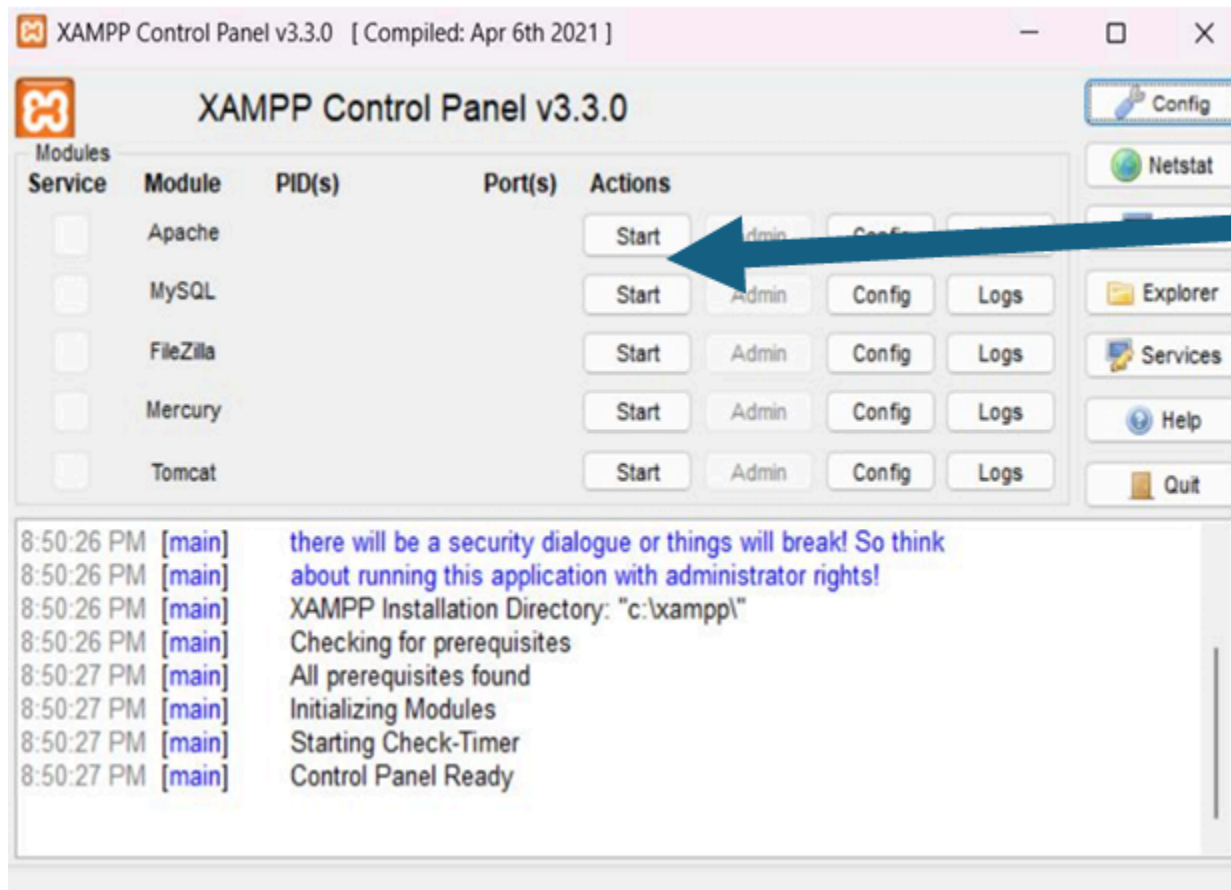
XAMPP Control Panel v3.3.0 [ Compiled: Apr 6th 2021 ]

XAMPP Control Panel v3.3.0

Config

Modules

Netstat

| Service | Module | PID(s) | Port(s) | Actions | | | |
|---|---|---|---|---|---|---|---|
| | Apache | | | Start | Admin | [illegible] | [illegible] |
| | MySQL | | | Start | Admin | Config | Logs |
| | FileZilla | | | Start | Admin | Config | Logs |
| | Mercury | | | Start | Admin | Config | Logs |
| | Tomcat | | | Start | Admin | Config | Logs |

Explorer

Services

Help

Quit

8:50:26 PM [main] there will be a security dialogue or things will break! So think about running this application with administrator rights!
8:50:26 PM [main] XAMPP Installation Directory: "c:\xampp\"
8:50:26 PM [main] Checking for prerequisites
8:50:27 PM [main] All prerequisites found
8:50:27 PM [main] Initializing Modules
8:50:27 PM [main] Starting Check-Timer
8:50:27 PM [main] Control Panel Ready